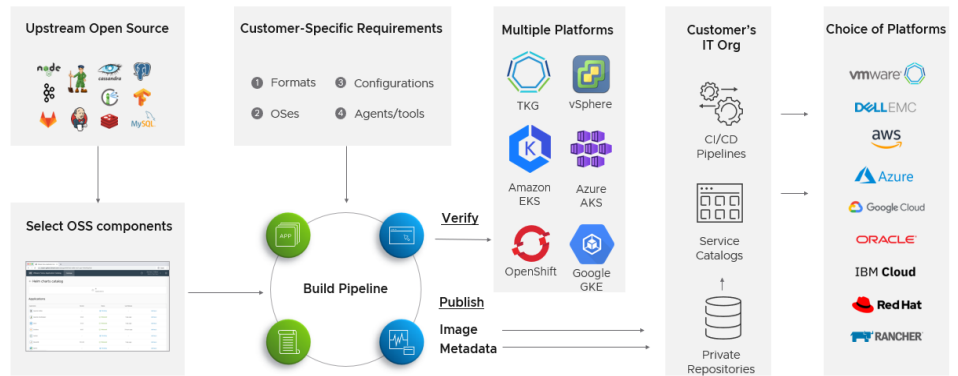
Upstream Open Source

node
cassandra
MySQL

Customer-Specific Requirements

1 Formats
2 OSes
3 Configurations
4 Agents/tools

Multiple Platforms

TKG
vSphere
Amazon EKS
Azure AKS
OpenShift
Google GKE

Customer's IT Org

CI/CD Pipelines
Service Catalogs
Private Repositories

Choice of Platforms

vmware
DELL EMC
aws
Azure
Google Cloud
ORACLE
IBM Cloud
Red Hat
RANCHER

Select OSS components

Build Pipeline

APP

Verify

Publish

Image
Metadata